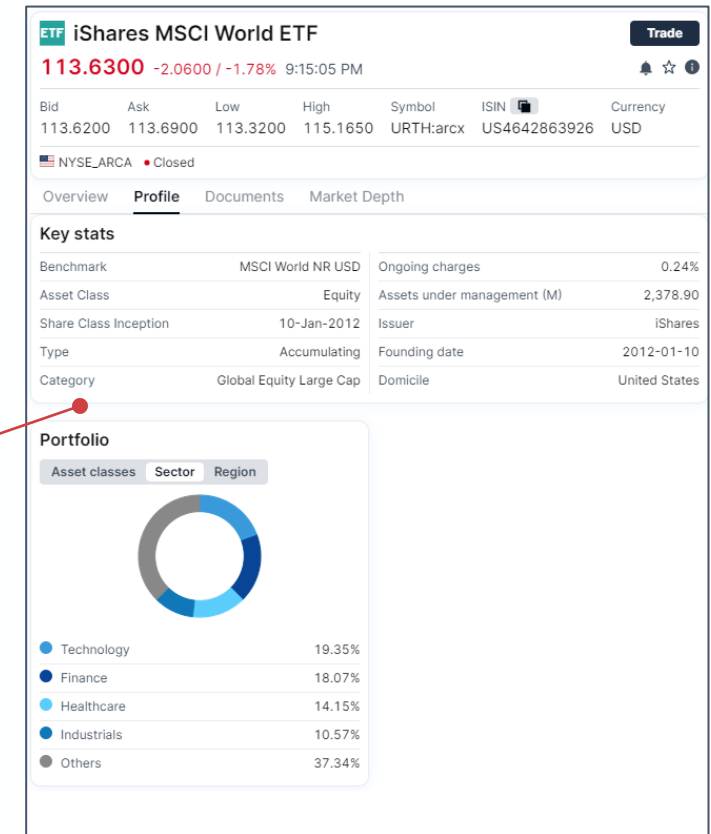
ETF iShares MSCI World ETF

Trade

113.6300 -2.0600 / -1.78% 9:15:05 PM

| Bid | Ask | Low | High | Symbol | ISIN | Currency |
|---|---|---|---|---|---|---|
| 113.6200 | 113.6900 | 113.3200 | 115.1650 | URTH:arcx | US4642863926 | USD |

NYSE_ARCA • Closed

Overview Profile Documents Market Depth

Key stats

| | | | |
|---|---|---|---|
| Benchmark | MSCI World NR USD | Ongoing charges | 0.24% |
| Asset Class | Equity | Assets under management (M) | 2,378.90 |
| Share Class Inception | 10-Jan-2012 | Issuer | iShares |
| Type | Accumulating | Founding date | 2012-01-10 |
| Category | Global Equity Large Cap | Domicile | United States |

Portfolio

Asset classes Sector Region

| | |
|---|---|
| Technology | 19.35% |
| Finance | 18.07% |
| Healthcare | 14.15% |
| Industrials | 10.57% |
| Others | 37.34% |